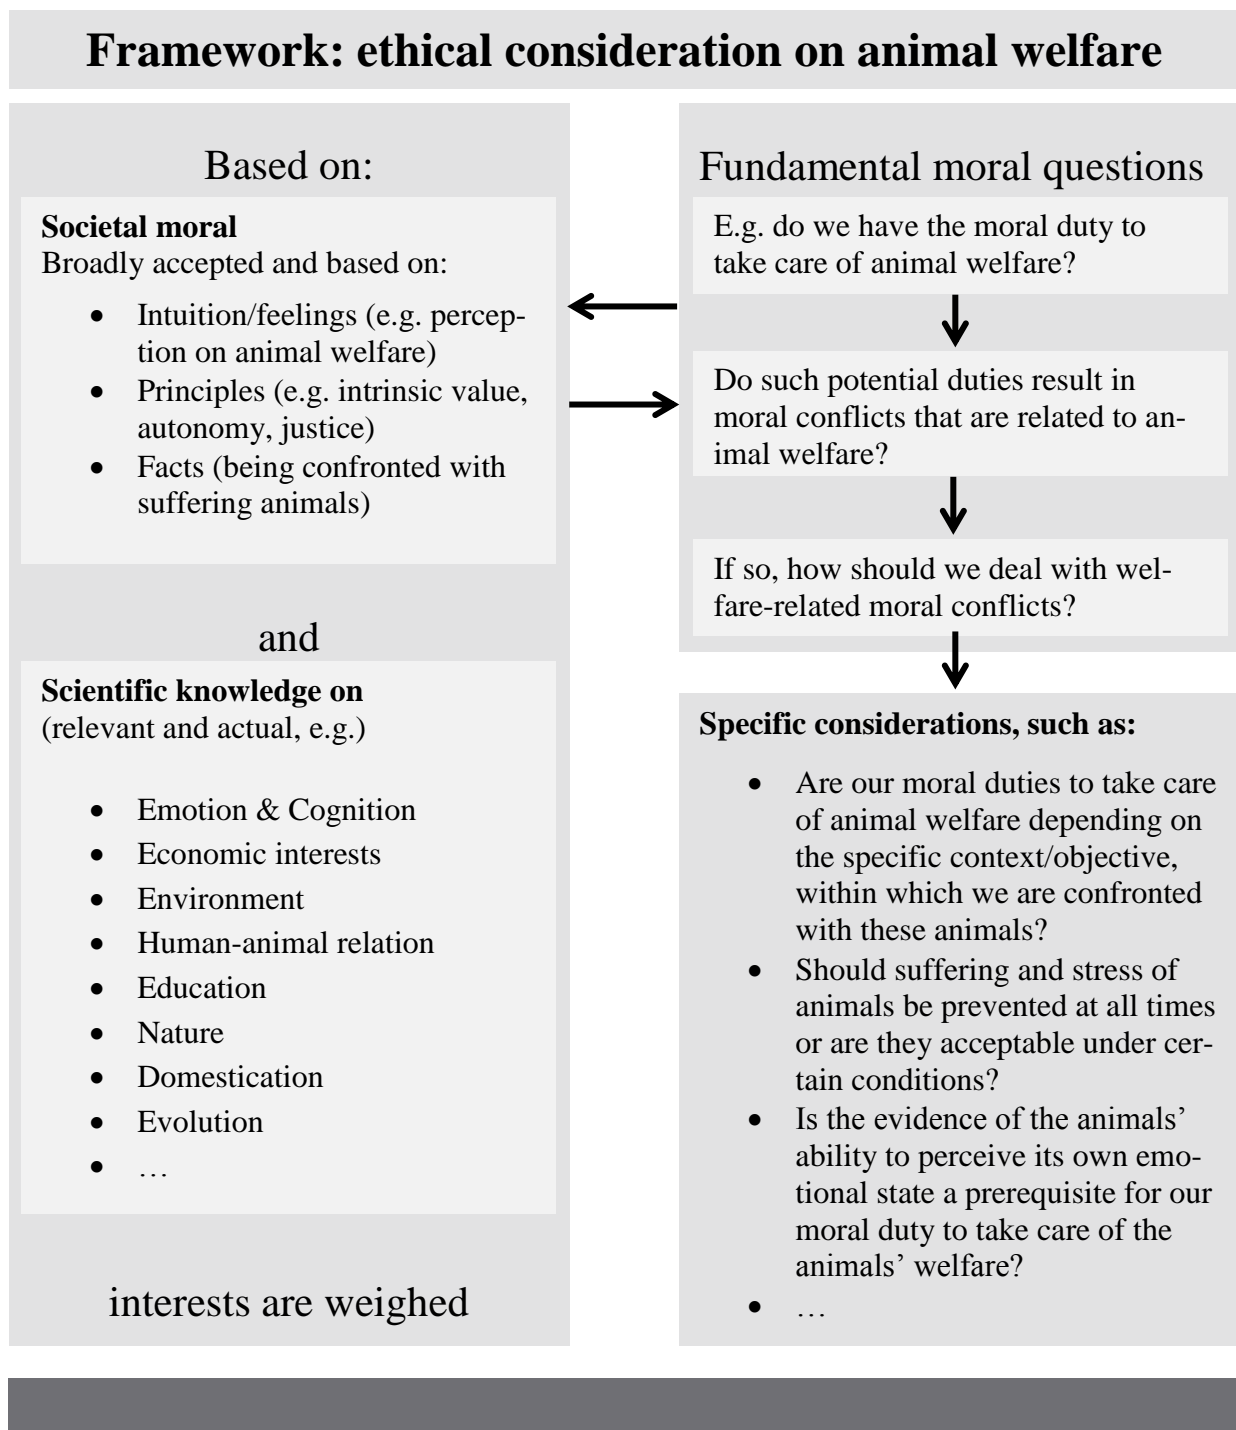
Framework: ethical consideration on animal welfare

Based on:

**Societal moral**
Broadly accepted and based on:

- Intuition/feelings (e.g. perception on animal welfare)
- Principles (e.g. intrinsic value, autonomy, justice)
- Facts (being confronted with suffering animals)

and

**Scientific knowledge on**
(relevant and actual, e.g.)

- Emotion & Cognition
- Economic interests
- Environment
- Human-animal relation
- Education
- Nature
- Domestication
- Evolution
- …

interests are weighed

Fundamental moral questions

E.g. do we have the moral duty to take care of animal welfare?

Do such potential duties result in moral conflicts that are related to animal welfare?

If so, how should we deal with welfare-related moral conflicts?

**Specific considerations, such as:**

- Are our moral duties to take care of animal welfare depending on the specific context/objective, within which we are confronted with these animals?
- Should suffering and stress of animals be prevented at all times or are they acceptable under certain conditions?
- Is the evidence of the animals' ability to perceive its own emotional state a prerequisite for our moral duty to take care of the animals' welfare?
- …